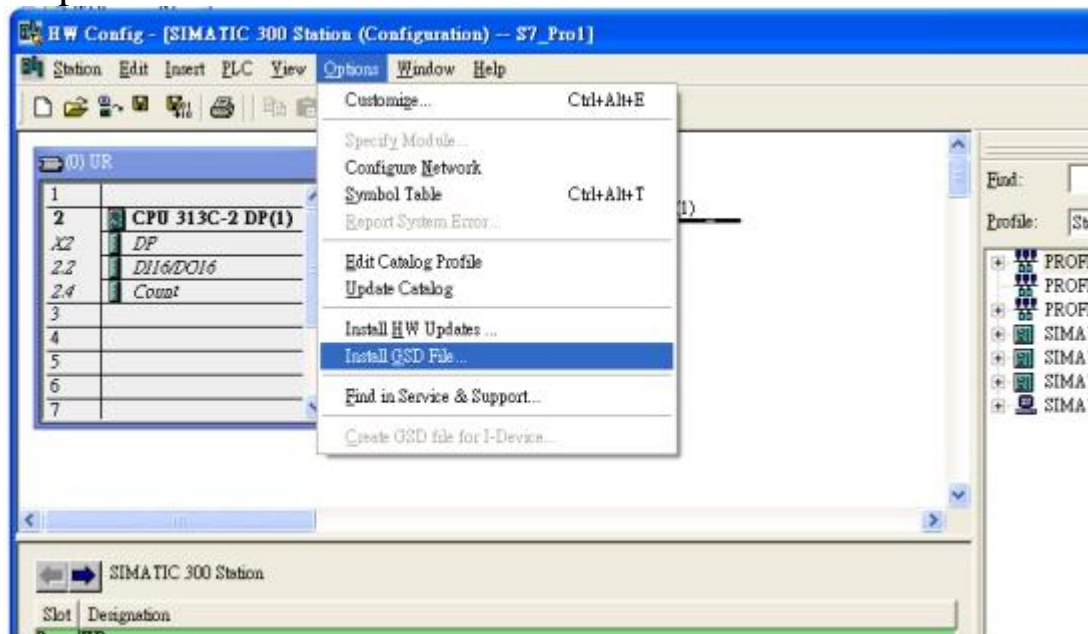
HW Config - [SIMATIC 300 Station (Configuration) -- S7_Pro1]

Station Edit Insert PLC View Options Window Help

(0) UR

| | |
|---|---|
| 1 | |
| 2 | CPU 313C-2 DP(1) |
| X2 | DP |
| 2.2 | DI16/DO16 |
| 2.4 | Count |
| 3 | |
| 4 | |
| 5 | |
| 6 | |
| 7 | |

(1)

Customize... Ctrl+Alt+E
Specify Module...
Configure Network
Symbol Table Ctrl+Alt+T
Report System Error...
Edit Catalog Profile
Update Catalog
Install HW Updates ...
Install GSD File...
Find in Service & Support...
Create GSD file for I-Device...

Find:
Profile: St

PROF
PROF
PROF
SIMA
SIMA
SIMA
SIMA

SIMATIC 300 Station

Slot | Designation